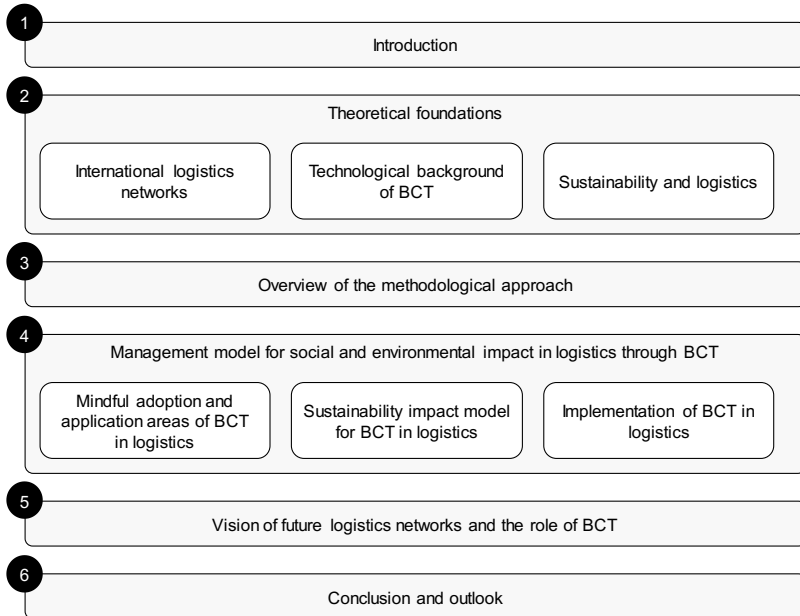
1
Introduction

2
Theoretical foundations

International logistics networks

Technological background of BCT

Sustainability and logistics

3
Overview of the methodological approach

4
Management model for social and environmental impact in logistics through BCT

Mindful adoption and application areas of BCT in logistics

Sustainability impact model for BCT in logistics

Implementation of BCT in logistics

5
Vision of future logistics networks and the role of BCT

6
Conclusion and outlook